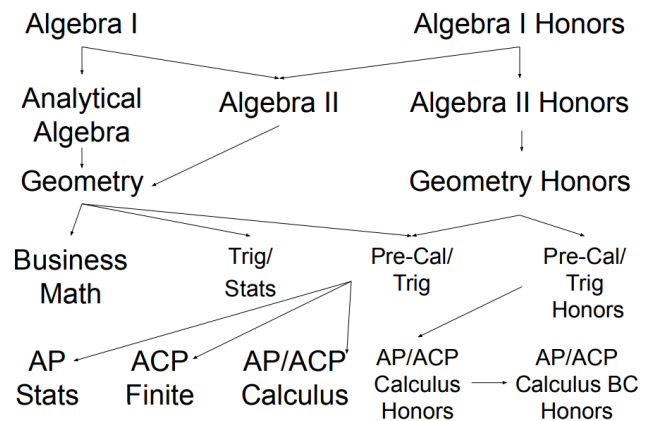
Algebra I

Algebra I Honors

Analytical Algebra

Algebra II

Algebra II Honors

Geometry

Geometry Honors

Business Math

Trig/ Stats

Pre-Cal/ Trig

Pre-Cal/ Trig Honors

AP Stats

ACP Finite

AP/ACP Calculus

AP/ACP Calculus Honors

AP/ACP Calculus BC Honors